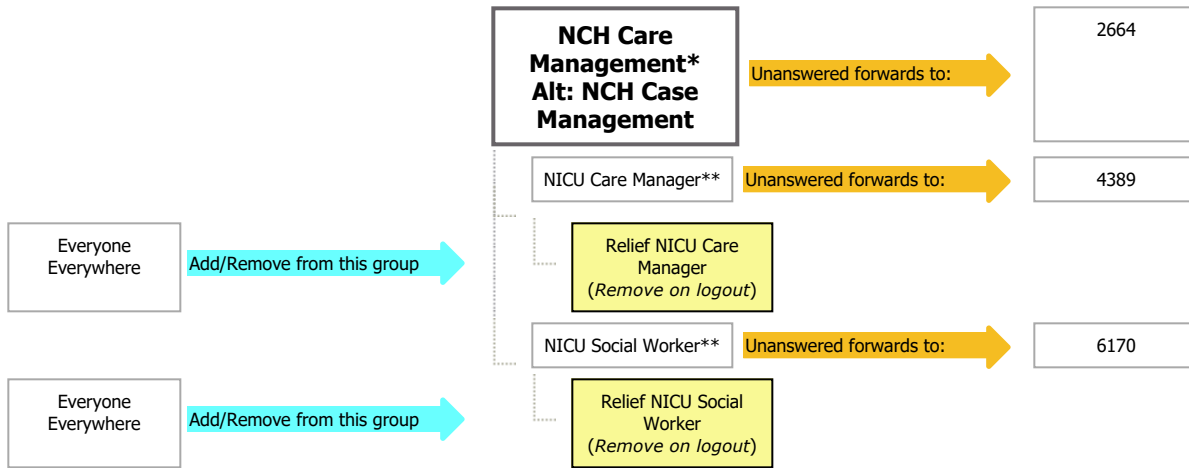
NCH Care Management*
Alt: NCH Case Management

Unanswered forwards to:

2664

NICU Care Manager**

Unanswered forwards to:

4389

Everyone Everywhere

Add/Remove from this group

Relief NICU Care Manager
(*Remove on logout*)

NICU Social Worker**

Unanswered forwards to:

6170

Everyone Everywhere

Add/Remove from this group

Relief NICU Social Worker
(*Remove on logout*)